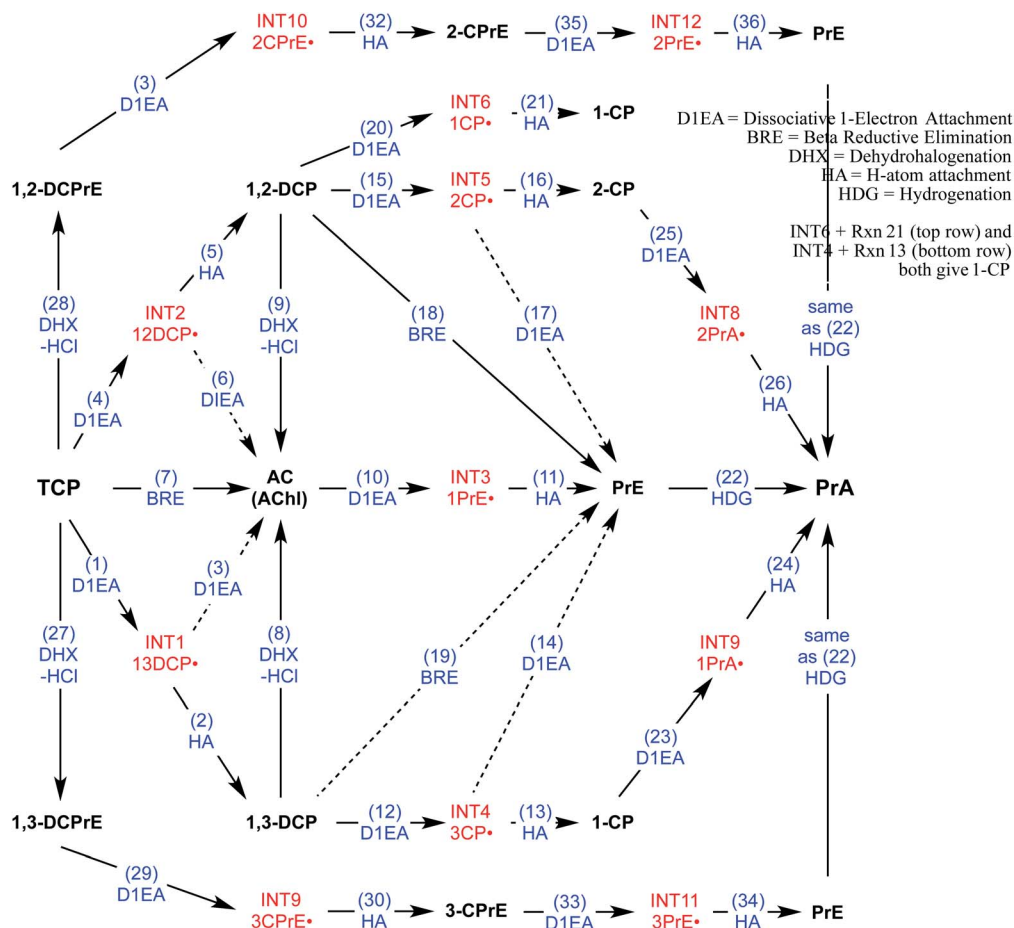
INT10
2CPrE•
(32)
HA
2-CPrE
(35)
D1EA
INT12
2PrE•
(36)
HA
PrE

(3)
D1EA

INT6
1CP•
(21)
HA
1-CP

D1EA = Dissociative 1-Electron Attachment
BRE = Beta Reductive Elimination
DHX = Dehydrohalogenation
HA = H-atom attachment
HDG = Hydrogenation

INT6 + Rxn 21 (top row) and
INT4 + Rxn 13 (bottom row)
both give 1-CP

(20)
D1EA

1,2-DCPrE
1,2-DCP
(15)
D1EA
INT5
2CP•
(16)
HA
2-CP

(25)
D1EA

(5)
HA

(28)
DHX
-HCl

INT2
12DCP•

(9)
DHX
-HCl

(18)
BRE

(17)
D1EA

INT8
2PrA•

same
as (22)
HDG

(4)
D1EA

(6)
DIEA

(26)
HA

TCP
(7)
BRE
AC
(AChl)
(10)
D1EA
INT3
1PrE•
(11)
HA
PrE
(22)
HDG
PrA

(1)
D1EA

(3)
D1EA

(24)
HA

(27)
DHX
-HCl

INT1
13DCP•

(8)
DHX
-HCl

(19)
BRE

(14)
D1EA

INT9
1PrA•

same
as (22)
HDG

(2)
HA

(23)
D1EA

1,3-DCPrE
1,3-DCP
(12)
D1EA
INT4
3CP•
(13)
HA
1-CP

(29)
D1EA

INT9
3CPrE•
(30)
HA
3-CPrE
(33)
D1EA
INT11
3PrE•
(34)
HA
PrE